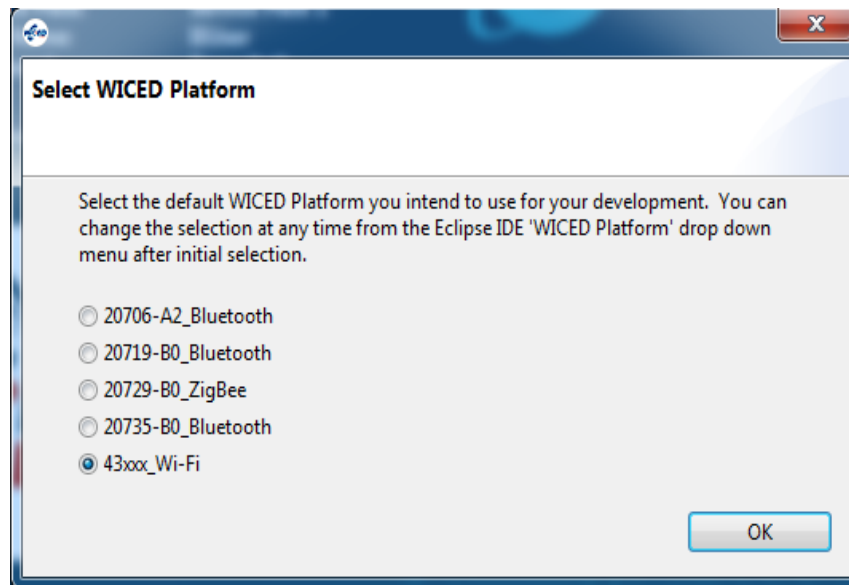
Select WICED Platform

Select the default WICED Platform you intend to use for your development. You can change the selection at any time from the Eclipse IDE 'WICED Platform' drop down menu after initial selection.

20706-A2_Bluetooth
20719-B0_Bluetooth
20729-B0_ZigBee
20735-B0_Bluetooth
43xxx_Wi-Fi

OK